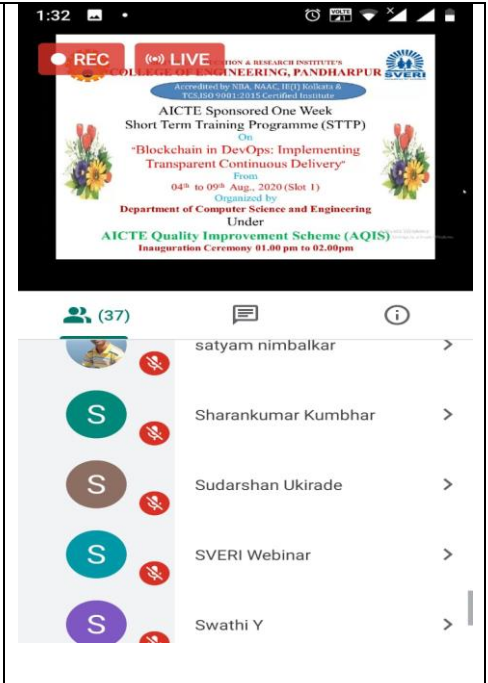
1:32

REC LIVE

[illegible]TION & RESEARCH INSTITUTE'S
COLLEGE OF ENGINEERING, PANDHARPUR SVERI

Accredited by NBA, NAAC, IE(I) Kolkata & TCLISO 9001:2015 Certified Institute

AICTE Sponsored One Week Short Term Training Programme (STTP)
On
"Blockchain in DevOps: Implementing Transparent Continuous Delivery"
From
04$^{th}$ to 09$^{th}$ Aug., 2020 (Slot 1)
Organized by
Department of Computer Science and Engineering
Under
AICTE Quality Improvement Scheme (AQIS)
Inauguration Ceremony 01.00 pm to 02.00pm

(37)

satyam nimbalkar

S
Sharankumar Kumbhar

S
Sudarshan Ukirade

S
SVERI Webinar

S
Swathi Y